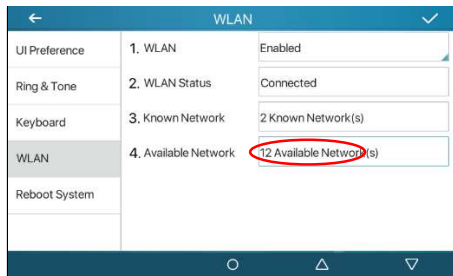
WLAN

UI Preference
Ring & Tone
Keyboard
WLAN
Reboot System

| | |
|---|---|
| 1. WLAN | Enabled |
| 2. WLAN Status | Connected |
| 3. Known Network | 2 Known Network(s) |
| 4. Available Network | 12 Available Network(s) |